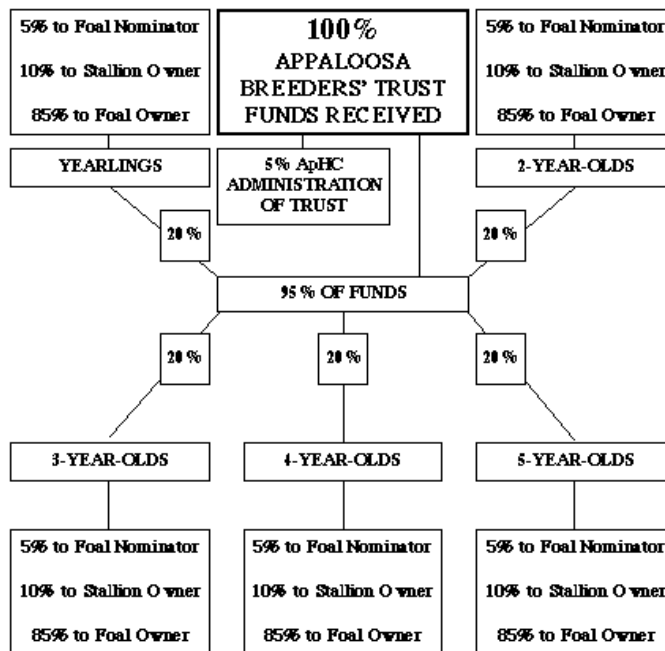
5% to Foal Nominator

10% to Stallion Owner

85% to Foal Owner

100%
APPALOOSA BREEDERS' TRUST FUNDS RECEIVED

5% to Foal Nominator

10% to Stallion Owner

85% to Foal Owner

YEARLINGS

5% ApHC ADMINISTRATION OF TRUST

2-YEAR-OLDS

20%

20%

95% OF FUNDS

20%

20%

20%

3-YEAR-OLDS

4-YEAR-OLDS

5-YEAR-OLDS

5% to Foal Nominator

10% to Stallion Owner

85% to Foal Owner

5% to Foal Nominator

10% to Stallion Owner

85% to Foal Owner

5% to Foal Nominator

10% to Stallion Owner

85% to Foal Owner